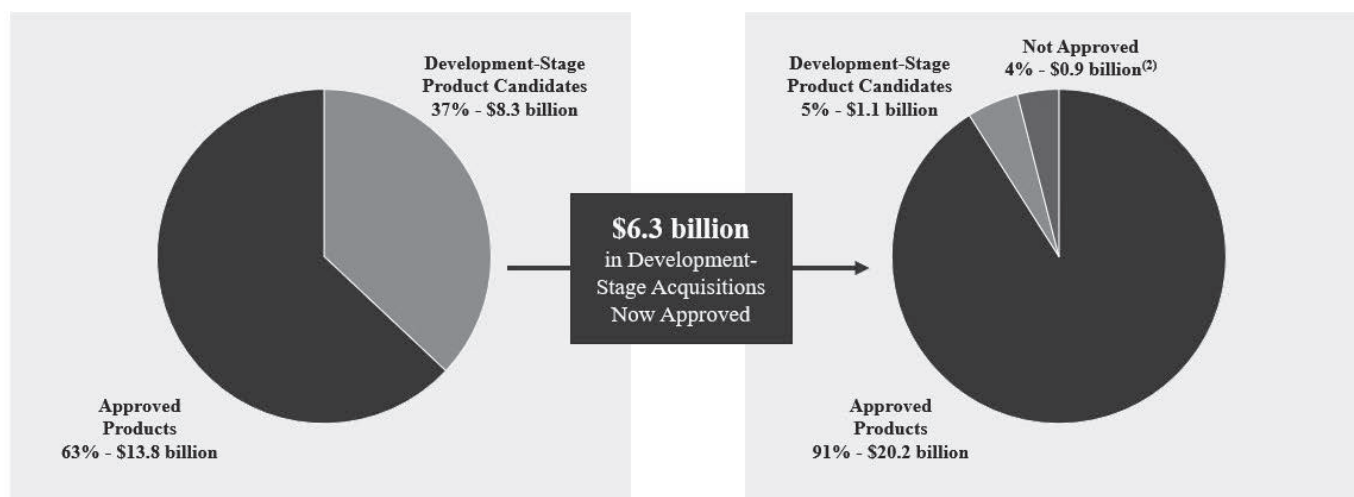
Development-Stage Product Candidates
37% - \$8.3 billion

Approved Products
63% - \$13.8 billion

**\$6.3 billion**
in Development-Stage Acquisitions Now Approved

Development-Stage Product Candidates
5% - \$1.1 billion

Not Approved
4% - \$0.9 billion$^{(2)}$

Approved Products
91% - \$20.2 billion